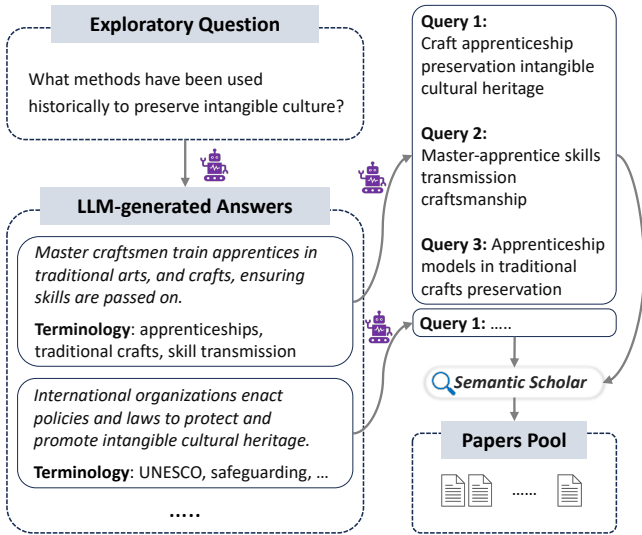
Exploratory Question

What methods have been used historically to preserve intangible culture?

LLM-generated Answers

*Master craftsmen train apprentices in traditional arts, and crafts, ensuring skills are passed on.*

**Terminology**: apprenticeships, traditional crafts, skill transmission

*International organizations enact policies and laws to protect and promote intangible cultural heritage.*

**Terminology**: UNESCO, safeguarding, ...

.....

**Query 1:** Craft apprenticeship preservation intangible cultural heritage

**Query 2:** Master-apprentice skills transmission craftsmanship

**Query 3:** Apprenticeship models in traditional crafts preservation

**Query 1:** .....

Semantic Scholar

Papers Pool

.....